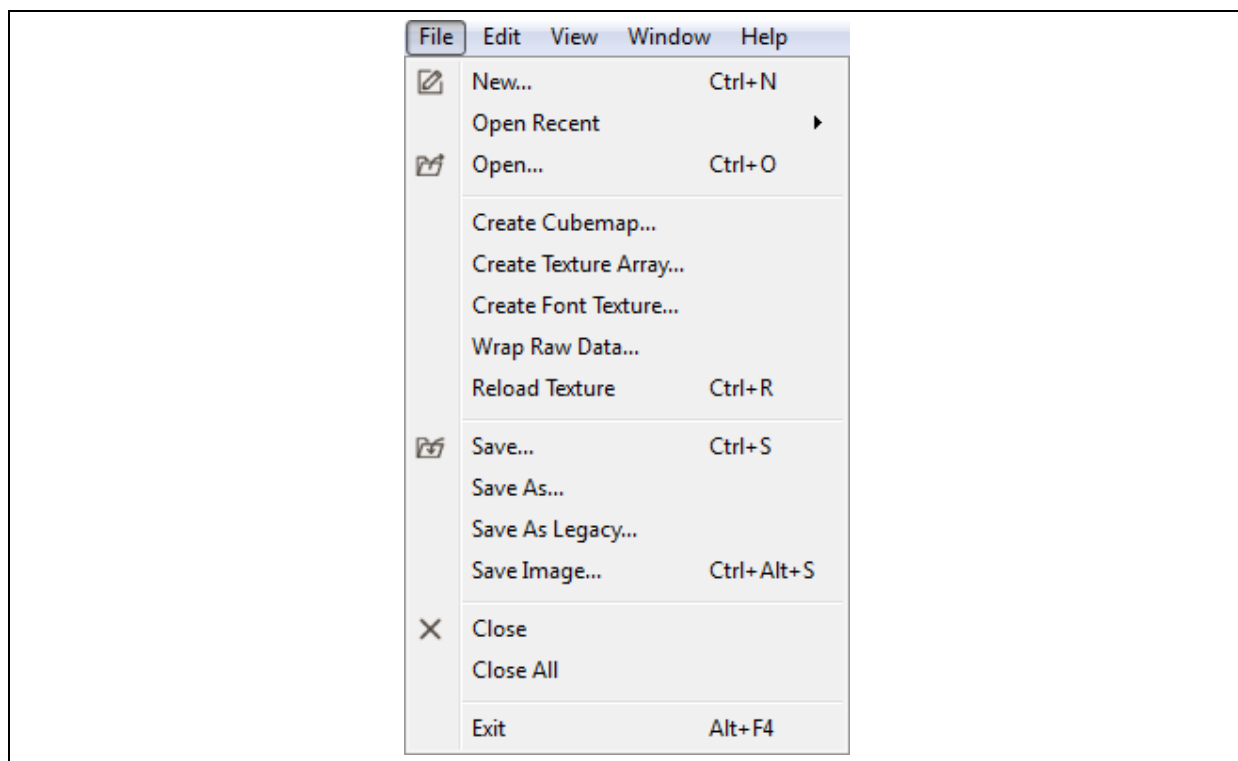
File Edit View Window Help

New... Ctrl+N
Open Recent
Open... Ctrl+O

Create Cubemap...
Create Texture Array...
Create Font Texture...
Wrap Raw Data...
Reload Texture Ctrl+R

Save... Ctrl+S
Save As...
Save As Legacy...
Save Image... Ctrl+Alt+S

Close
Close All

Exit Alt+F4